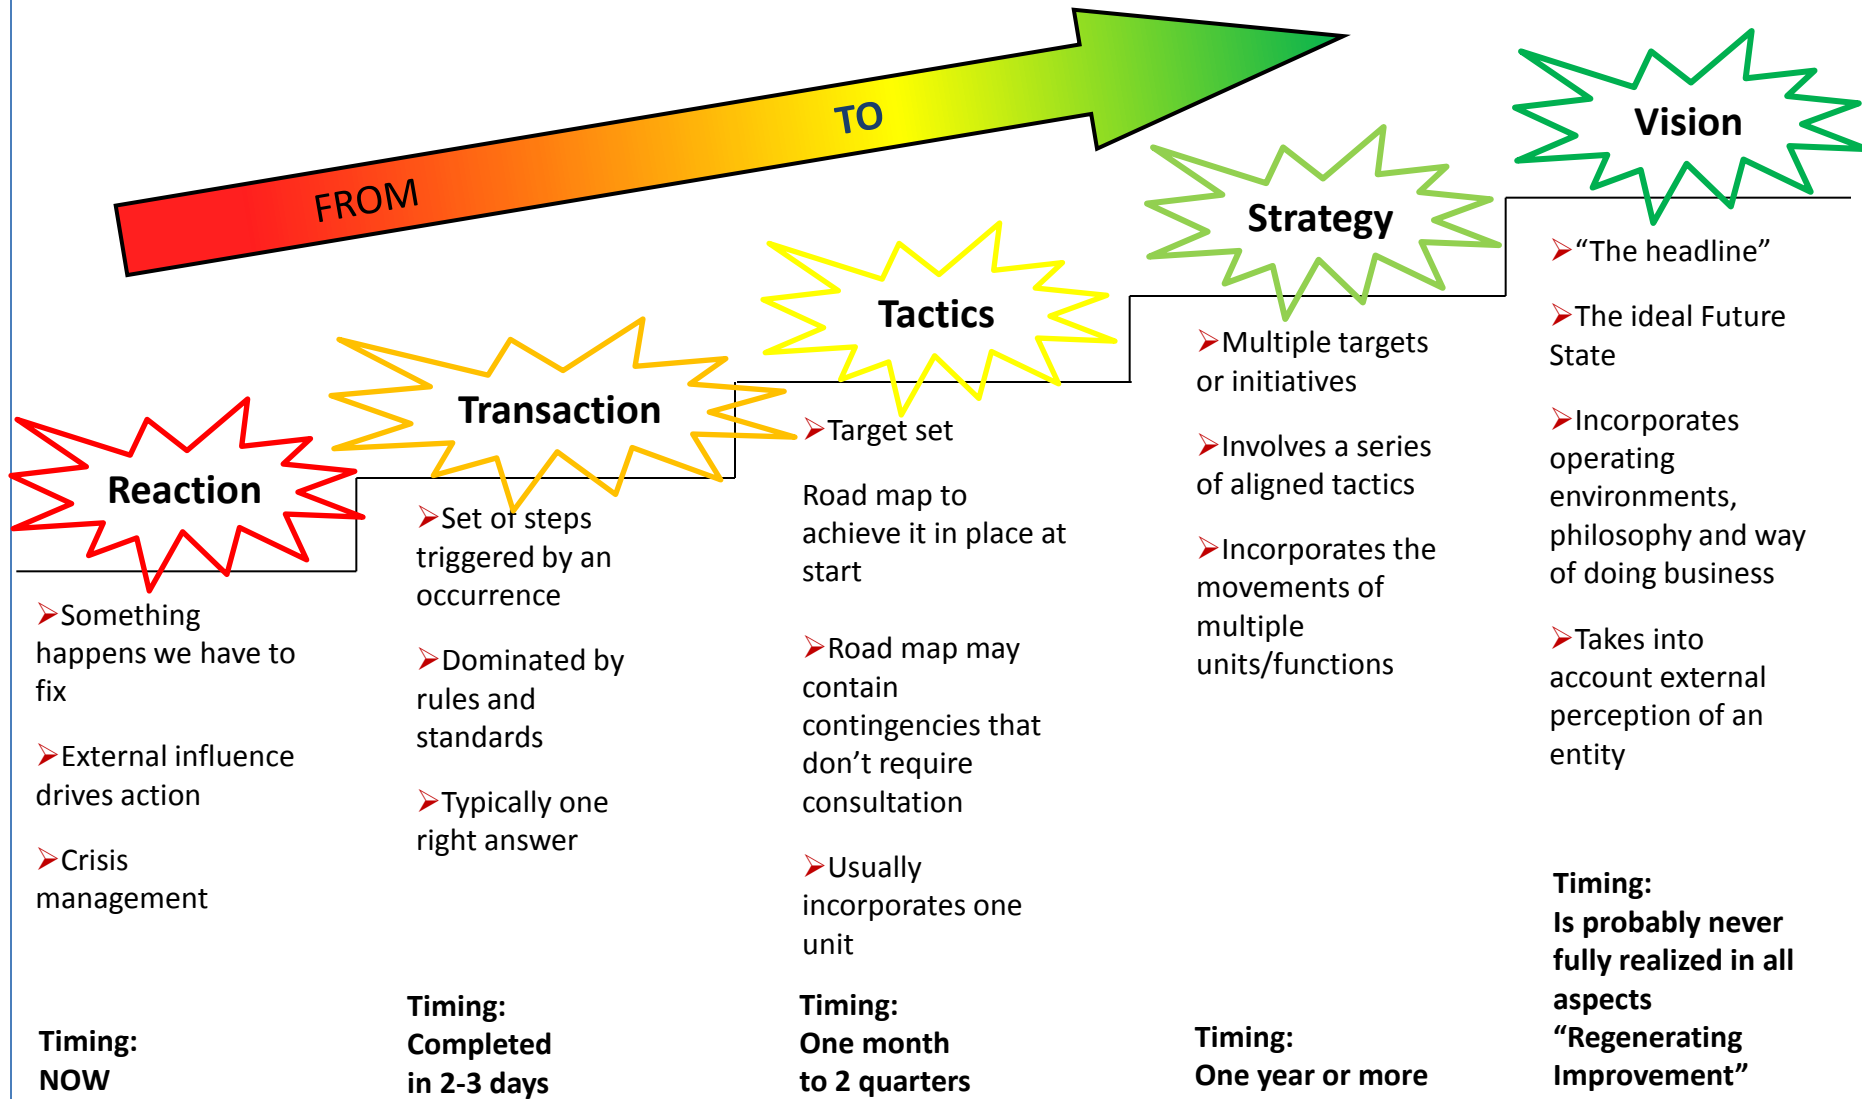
FROM

TO

Vision

Strategy

Tactics

Transaction

Reaction

➢"The headline"

➢The ideal Future State

➢Incorporates operating environments, philosophy and way of doing business

➢Takes into account external perception of an entity

Timing:
Is probably never fully realized in all aspects
"Regenerating Improvement"

➢Multiple targets or initiatives

➢Involves a series of aligned tactics

➢Incorporates the movements of multiple units/functions

Timing:
One year or more

➢Target set

Road map to achieve it in place at start

➢Road map may contain contingencies that don't require consultation

➢Usually incorporates one unit

Timing:
One month to 2 quarters

➢Set of steps triggered by an occurrence

➢Dominated by rules and standards

➢Typically one right answer

Timing:
Completed in 2-3 days

➢Something happens we have to fix

➢External influence drives action

➢Crisis management

Timing:
NOW